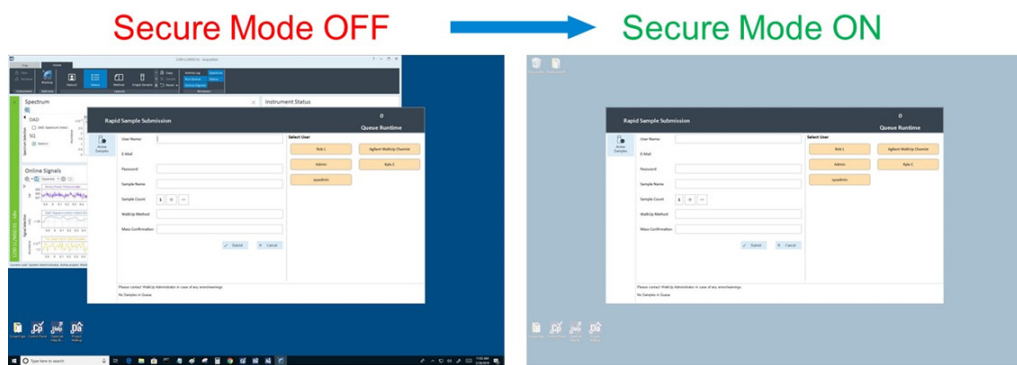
Secure Mode OFF

Secure Mode ON

Spectrum

DAD

SQ

Online Signals

Instrument Status

Rapid Sample Submission

0

Queue Runtime

User Name

E-Mail

Password

Sample Name

Sample Count

1

WalkUp Method

Mass Confirmation

Select User

Bob L

Agilent WalkUp Chemist

Admin

Kyle C

sysadmin

Submit

Cancel

Please contact WalkUp Administrator in case of any errors/warnings

No Samples in Queue

Rapid Sample Submission

0

Queue Runtime

User Name

E-Mail

Password

Sample Name

Sample Count

WalkUp Method

Mass Confirmation

Select User

Bob L

Agilent WalkUp Chemist

Admin

Kyle C

sysadmin

Submit

Cancel

Please contact WalkUp Administrator in case of any errors/warnings

No Samples in Queue